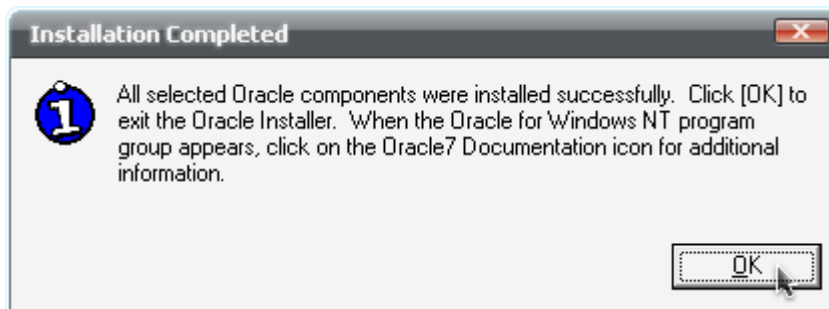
Installation Completed

All selected Oracle components were installed successfully. Click [OK] to exit the Oracle Installer. When the Oracle for Windows NT program group appears, click on the Oracle7 Documentation icon for additional information.

OK